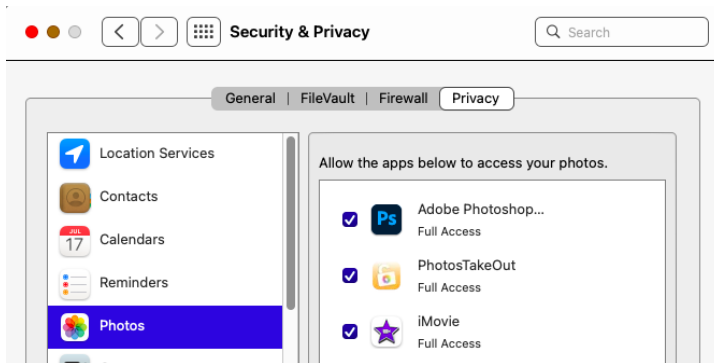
Security & Privacy

Search

General | FileVault | Firewall | Privacy

Location Services

Contacts

JUL 17 Calendars

Reminders

Photos

Allow the apps below to access your photos.

Ps Adobe Photoshop...
Full Access

PhotosTakeOut
Full Access

iMovie
Full Access